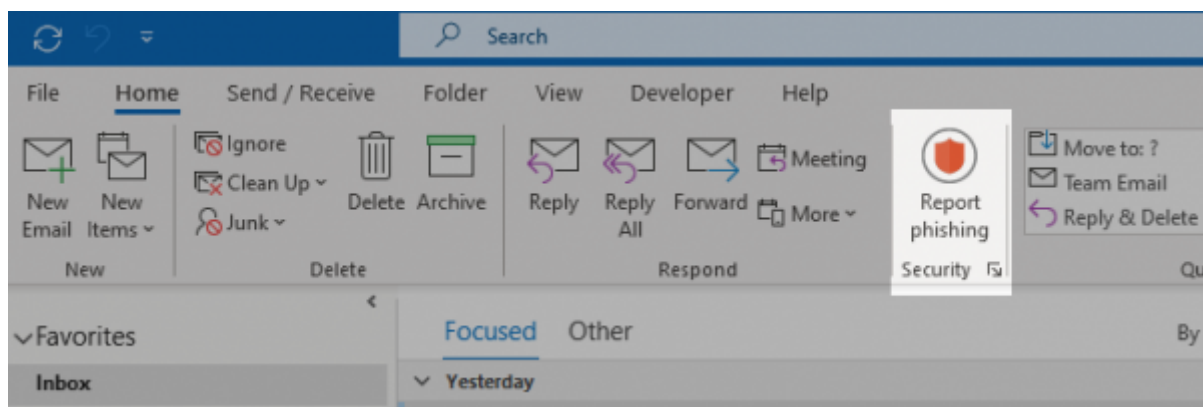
Search

File Home Send / Receive Folder View Developer Help

New Email New Items

New

Ignore
Clean Up
Junk
Delete Archive

Delete

Reply Reply All Forward Meeting More

Respond

Report phishing

Security

Move to: ?
Team Email
Reply & Delete

Qu

Favorites

Inbox

Focused Other

By

Yesterday